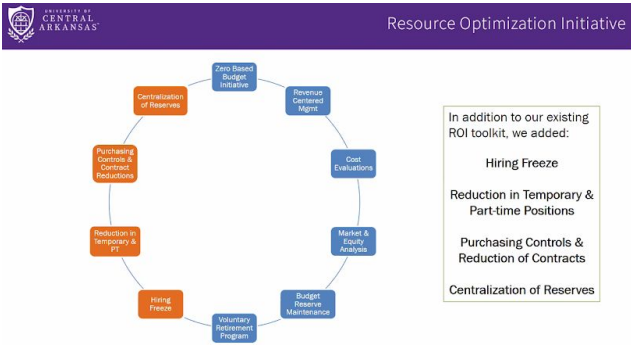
UNIVERSITY OF CENTRAL ARKANSAS

Resource Optimization Initiative

Zero Based Budget Initiative

Revenue Centered Mgmt

Cost Evaluations

Market & Equity Analysis

Budget Reserve Maintenance

Voluntary Retirement Program

Hiring Freeze

Reduction in Temporary & PT

Purchasing Controls & Contract Reductions

Centralization of Reserves

In addition to our existing ROI toolkit, we added:

Hiring Freeze

Reduction in Temporary & Part-time Positions

Purchasing Controls & Reduction of Contracts

Centralization of Reserves